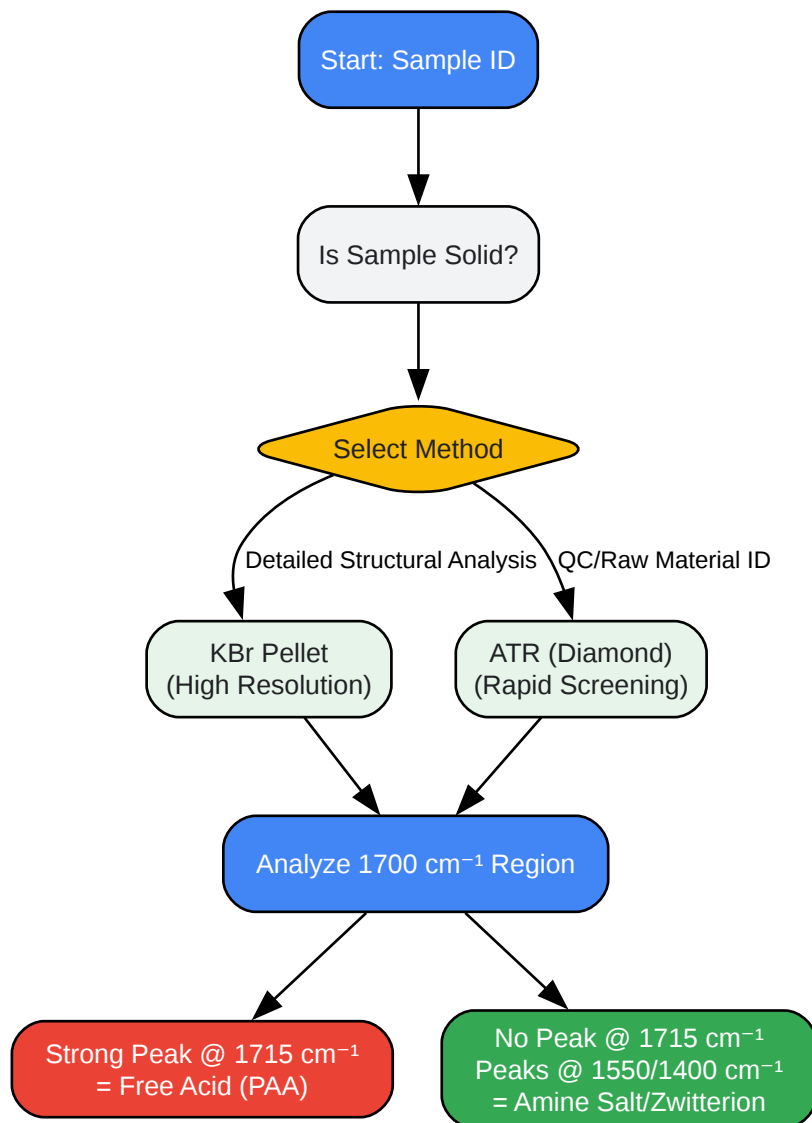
Start: Sample ID

Is Sample Solid?

Select Method

Detailed Structural Analysis

QC/Raw Material ID

KBr Pellet
(High Resolution)

ATR (Diamond)
(Rapid Screening)

Analyze 1700 $cm^{-1}$ Region

Strong Peak @ 1715 $cm^{-1}$
= Free Acid (PAA)

No Peak @ 1715 $cm^{-1}$
Peaks @ 1550/1400 $cm^{-1}$
= Amine Salt/Zwitterion